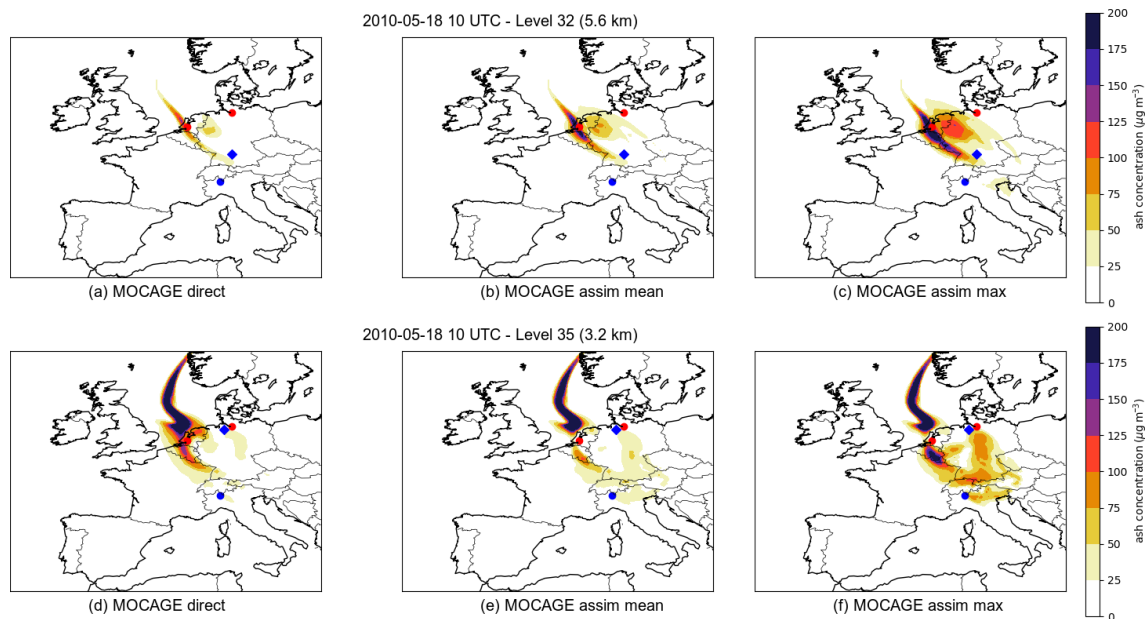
2010-05-18 10 UTC - Level 32 (5.6 km)

(a) MOCAGE direct

(b) MOCAGE assim mean

(c) MOCAGE assim max

200
175
150
125
100
75
50
25
0
ash concentration ($\mu g\ m^{-3}$)

2010-05-18 10 UTC - Level 35 (3.2 km)

(d) MOCAGE direct

(e) MOCAGE assim mean

(f) MOCAGE assim max

200
175
150
125
100
75
50
25
0
ash concentration ($\mu g\ m^{-3}$)